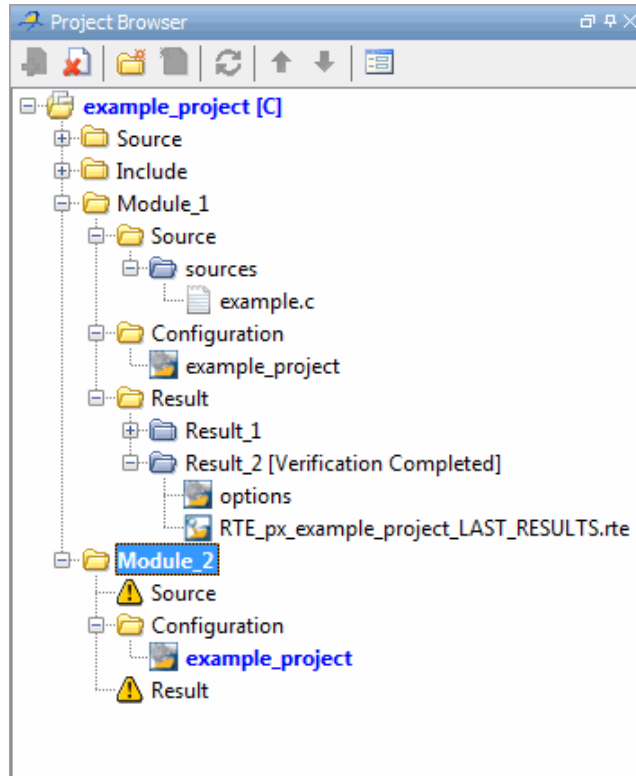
Project Browser

example_project [C]
Source
Include
Module_1
Source
sources
example.c
Configuration
example_project
Result
Result_1
Result_2 [Verification Completed]
options
RTE_px_example_project_LAST_RESULTS.rte
Module_2
Source
Configuration
example_project
Result